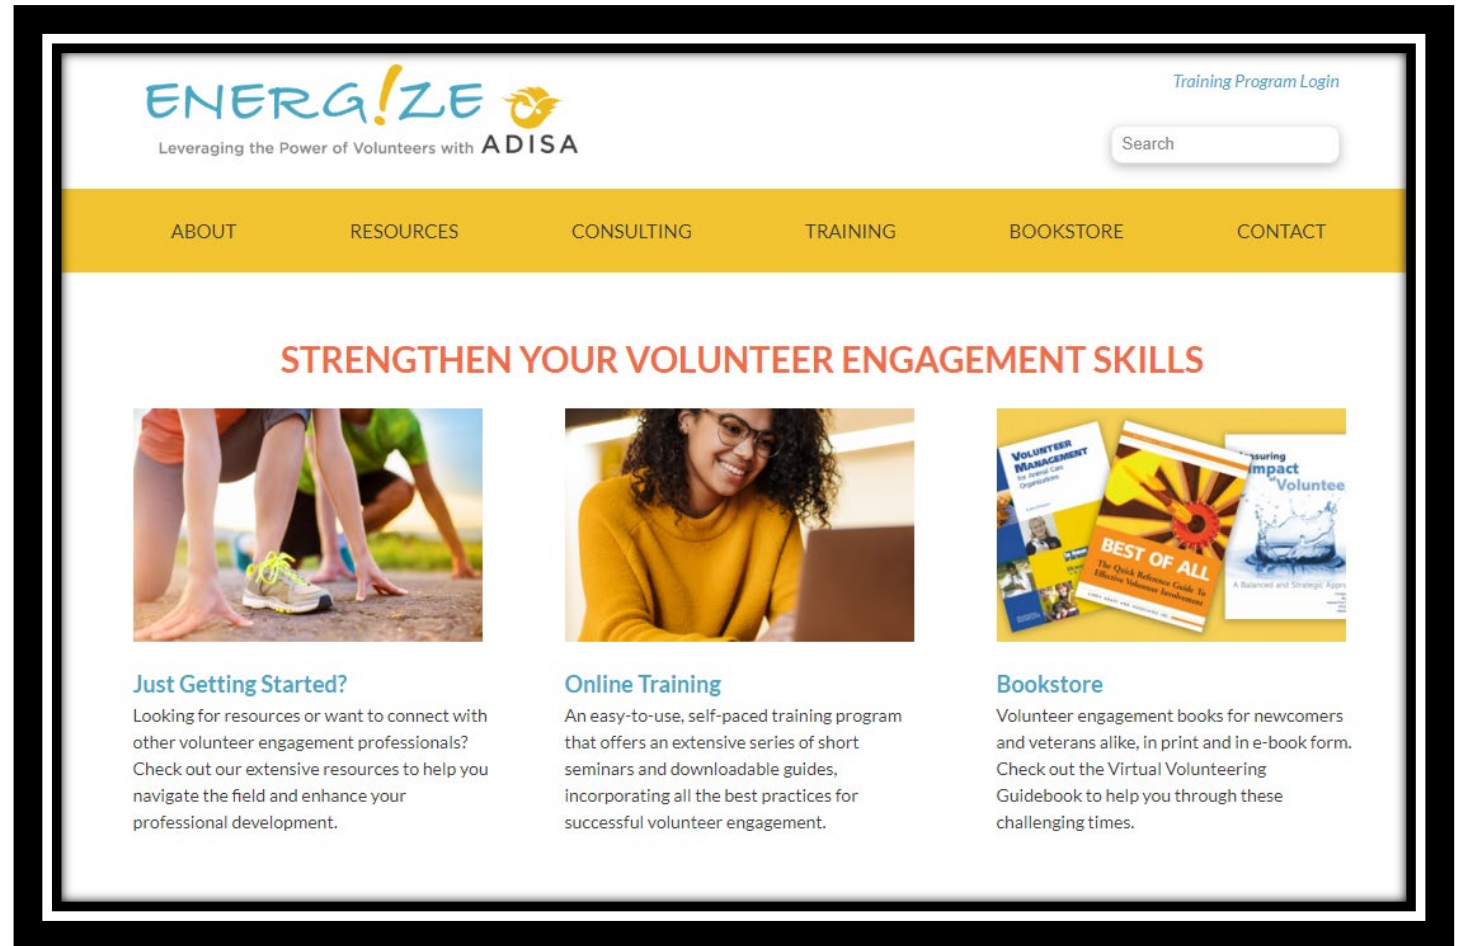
ENERG!ZE

Leveraging the Power of Volunteers with ADISA

Training Program Login

Search

ABOUT RESOURCES CONSULTING TRAINING BOOKSTORE CONTACT

STRENGTHEN YOUR VOLUNTEER ENGAGEMENT SKILLS

VOLUNTEER MANAGEMENT

BEST OF ALL

The Quick Reference Guide To Effective Volunteer Involvement

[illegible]suring Impact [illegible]Voluntee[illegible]

Just Getting Started?

Looking for resources or want to connect with other volunteer engagement professionals? Check out our extensive resources to help you navigate the field and enhance your professional development.

Online Training

An easy-to-use, self-paced training program that offers an extensive series of short seminars and downloadable guides, incorporating all the best practices for successful volunteer engagement.

Bookstore

Volunteer engagement books for newcomers and veterans alike, in print and in e-book form. Check out the Virtual Volunteering Guidebook to help you through these challenging times.